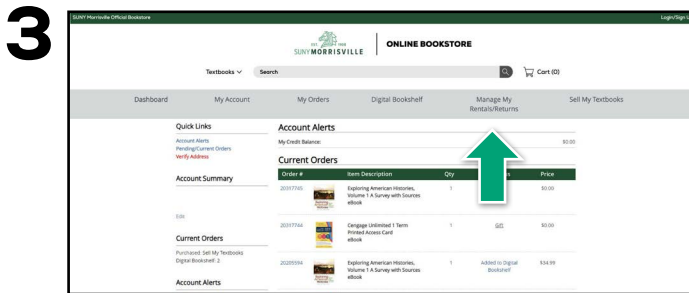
3

SUNY Morrisville Official Bookstore

Login/Sign U

EST. 1908
SUNY MORRISVILLE

ONLINE BOOKSTORE

Textbooks ∨

Search

Cart (0)

Dashboard

My Account

My Orders

Digital Bookshelf

Manage My Rentals/Returns

Sell My Textbooks

Quick Links

Account Alerts
Pending/Current Orders
Verify Address

Account Summary

Edit

Current Orders

Purchased: Sell My Textbooks
Digital Bookshelf: 2

Account Alerts

Account Alerts

My Credit Balance:

$0.00

Current Orders

| Order # | | Item Description | Qty | | Price |
|---|---|---|---|---|---|
| 20317745 | | Exploring American Histories, Volume 1 A Survey with Sources eBook | 1 | | $0.00 |
| 20317744 | | Cengage Unlimited 1 Term Printed Access Card eBook | 1 | Gift | $0.00 |
| 20209594 | | Exploring American Histories, Volume 1 A Survey with Sources eBook | 1 | Added to Digital Bookshelf | $34.99 |